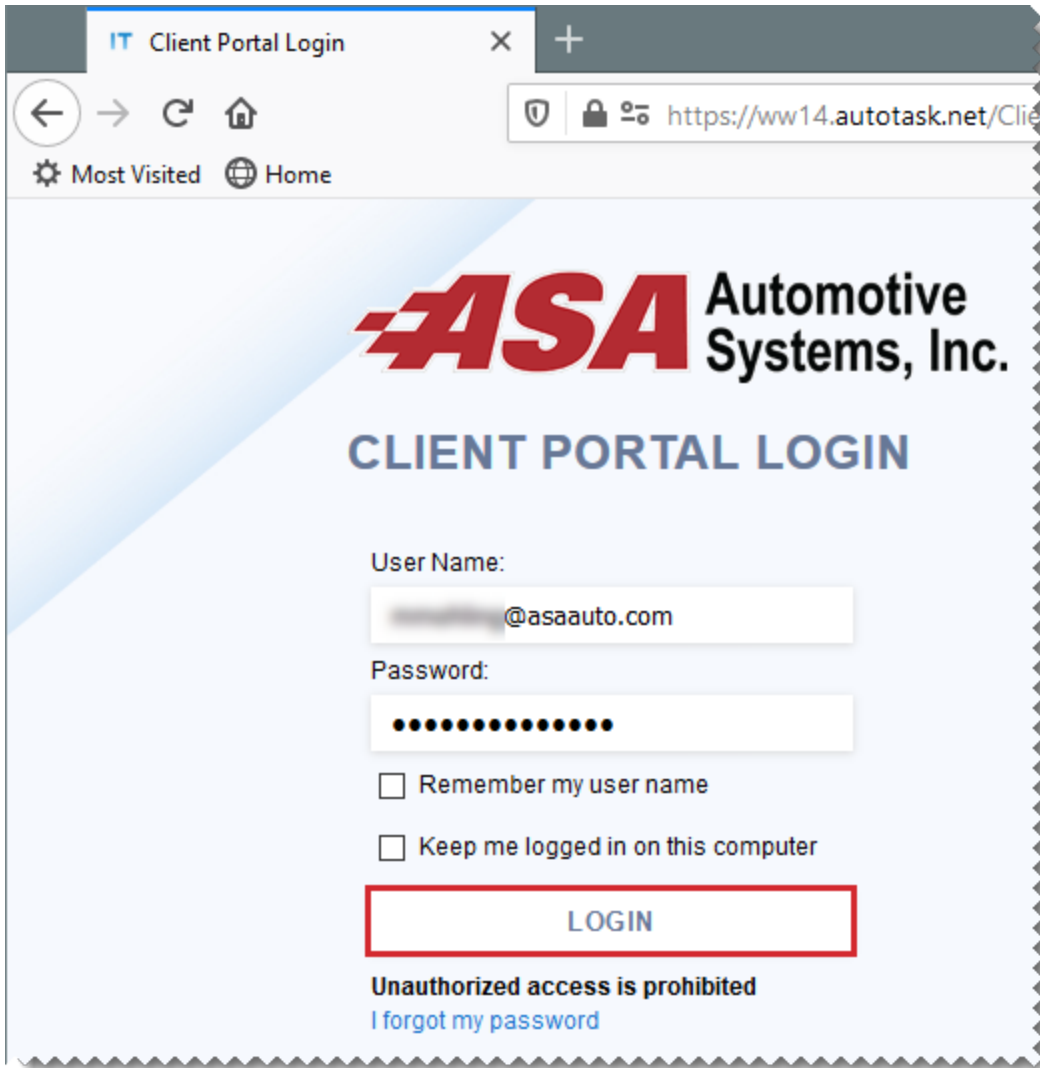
IT Client Portal Login

https://ww14.autotask.net/Cli

Most Visited Home

ASA Automotive Systems, Inc.

CLIENT PORTAL LOGIN

User Name:

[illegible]@asaauto.com

Password:

••••••••••••••

Remember my user name

Keep me logged in on this computer

LOGIN

Unauthorized access is prohibited

I forgot my password